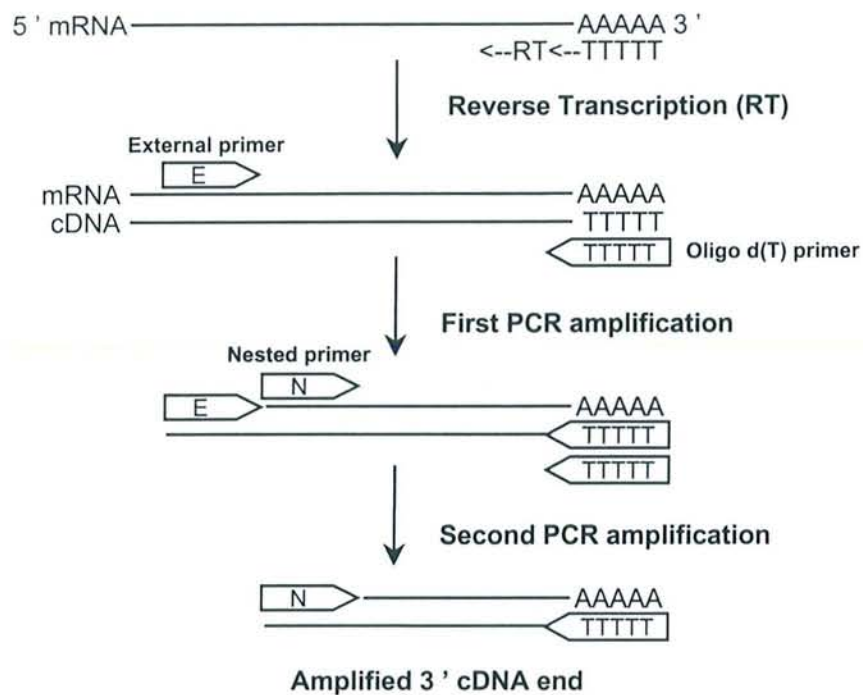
5 ' mRNA AAAAA 3 '
<--RT<--TTTTT

Reverse Transcription (RT)

External primer
E
mRNA AAAAA
cDNA TTTTT
TTTTT Oligo d(T) primer

First PCR amplification

Nested primer
N
E AAAAA
TTTTT
TTTTT

Second PCR amplification

N AAAAA
TTTTT

Amplified 3 ' cDNA end